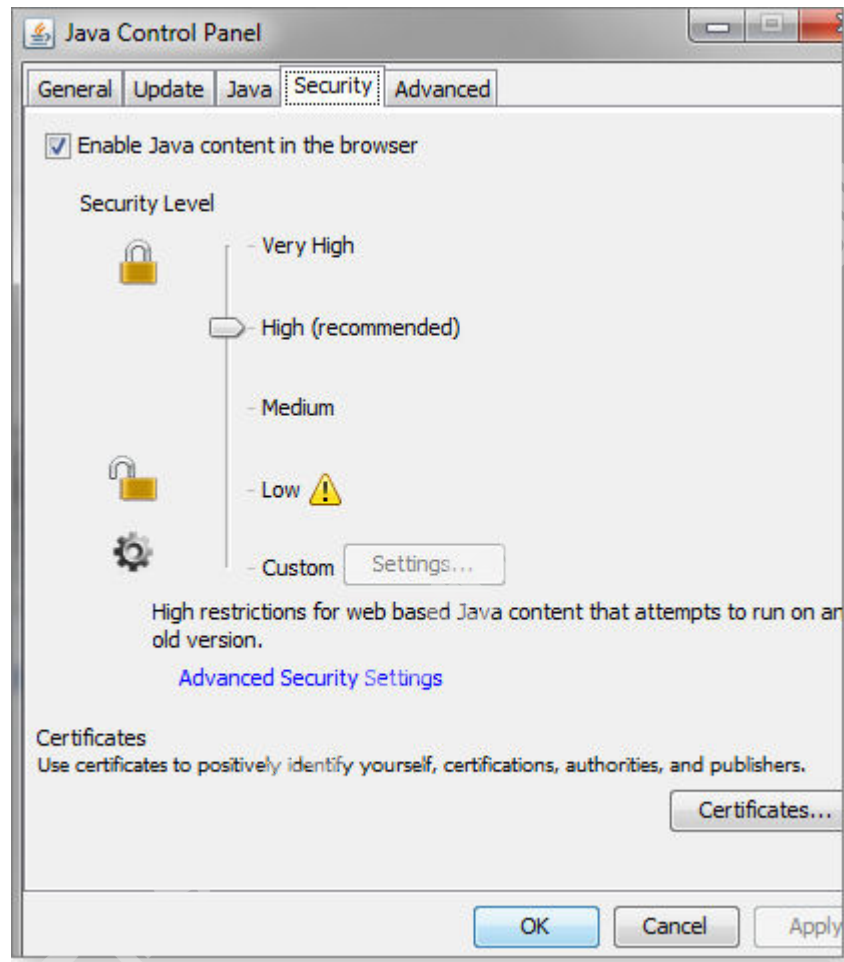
Java Control Panel

General Update Java Security Advanced

Enable Java content in the browser

Security Level

Very High

High (recommended)

Medium

Low

Custom Settings...

High restrictions for web based Java content that attempts to run on an old version.

Advanced Security Settings

Certificates
Use certificates to positively identify yourself, certifications, authorities, and publishers.

Certificates...

OK Cancel Apply